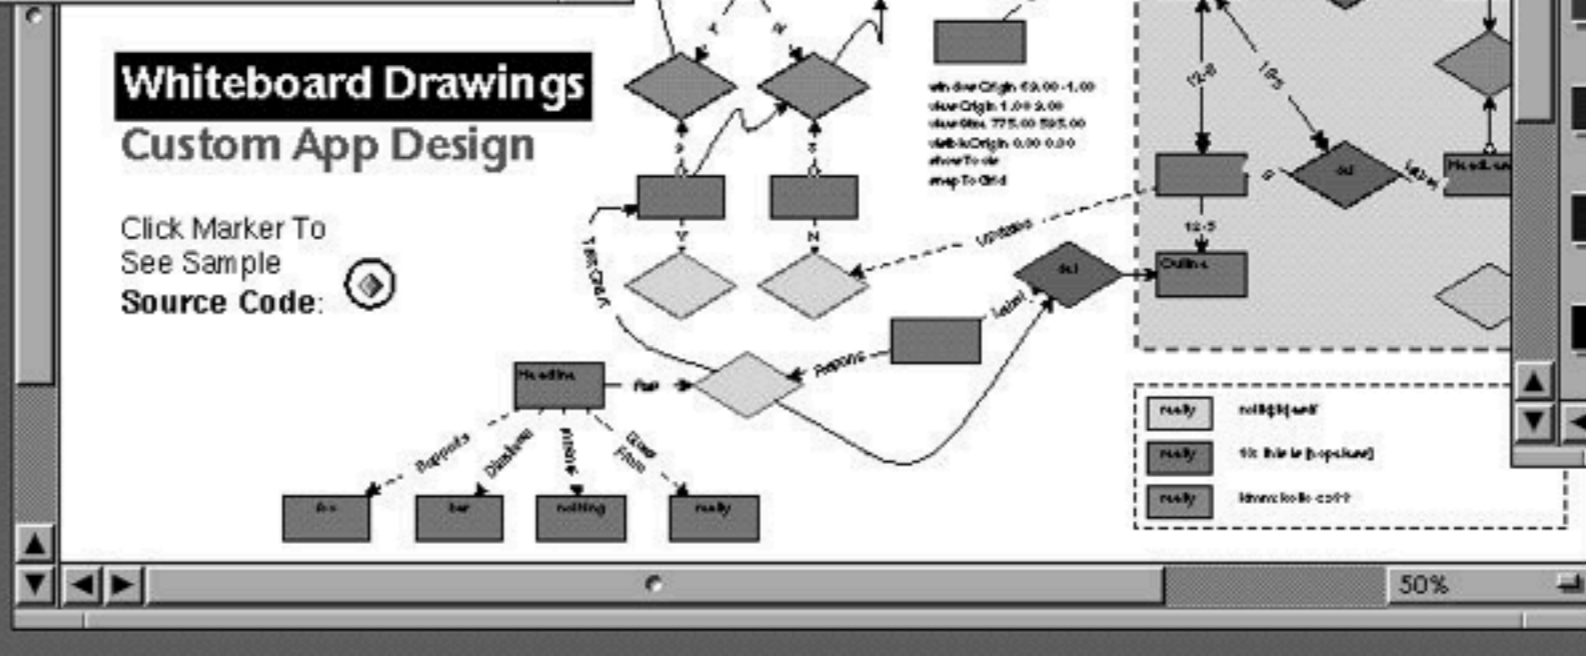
Whiteboard Drawings
Custom App Design

Click Marker To See Sample Source Code:

windowOrigin 69.00 -1.00
viewOrigin 1.00 9.00
viewSize 775.00 595.00
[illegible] 0.00 0.00
showTools
snapToGrid

Y
N
Test Click
Updates
Responds
label
Headline
Run
Supports
Displays
Waits
Gives
nothing
really
12:8
12:5
Outline
label
really
really
really
50%